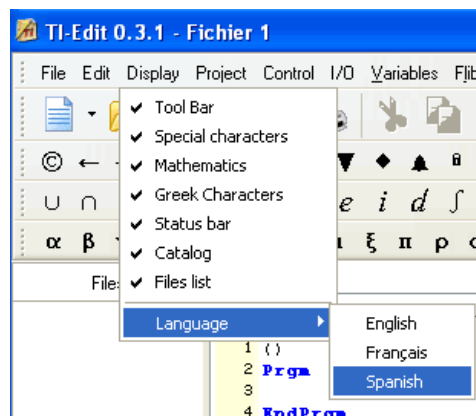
TI-Edit 0.3.1 - Fichier 1

File Edit Display Project Control I/O Variables Flib

✔ Tool Bar
✔ Special characters
✔ Mathematics
✔ Greek Characters
✔ Status bar
✔ Catalog
✔ Files list
Language

English
Français
Spanish

© ←
∪ ∩
α β
e i d ∫
ι ξ π ρ
File

1 ()
2 Prgm
3
4 EndPrgm